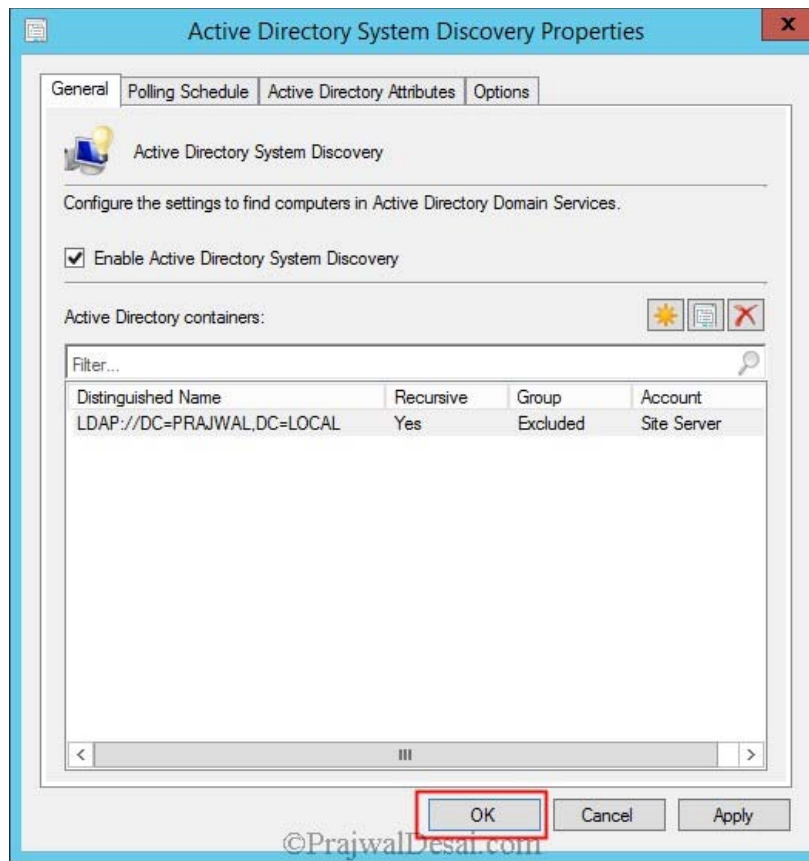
Active Directory System Discovery Properties

General | Polling Schedule | Active Directory Attributes | Options

Active Directory System Discovery

Configure the settings to find computers in Active Directory Domain Services.

☑ Enable Active Directory System Discovery

Active Directory containers:

Filter...

| Distinguished Name | Recursive | Group | Account |
|---|---|---|---|
| LDAP://DC=PRAJWAL,DC=LOCAL | Yes | Excluded | Site Server |

OK | Cancel | Apply

©PrajwalDesai.com